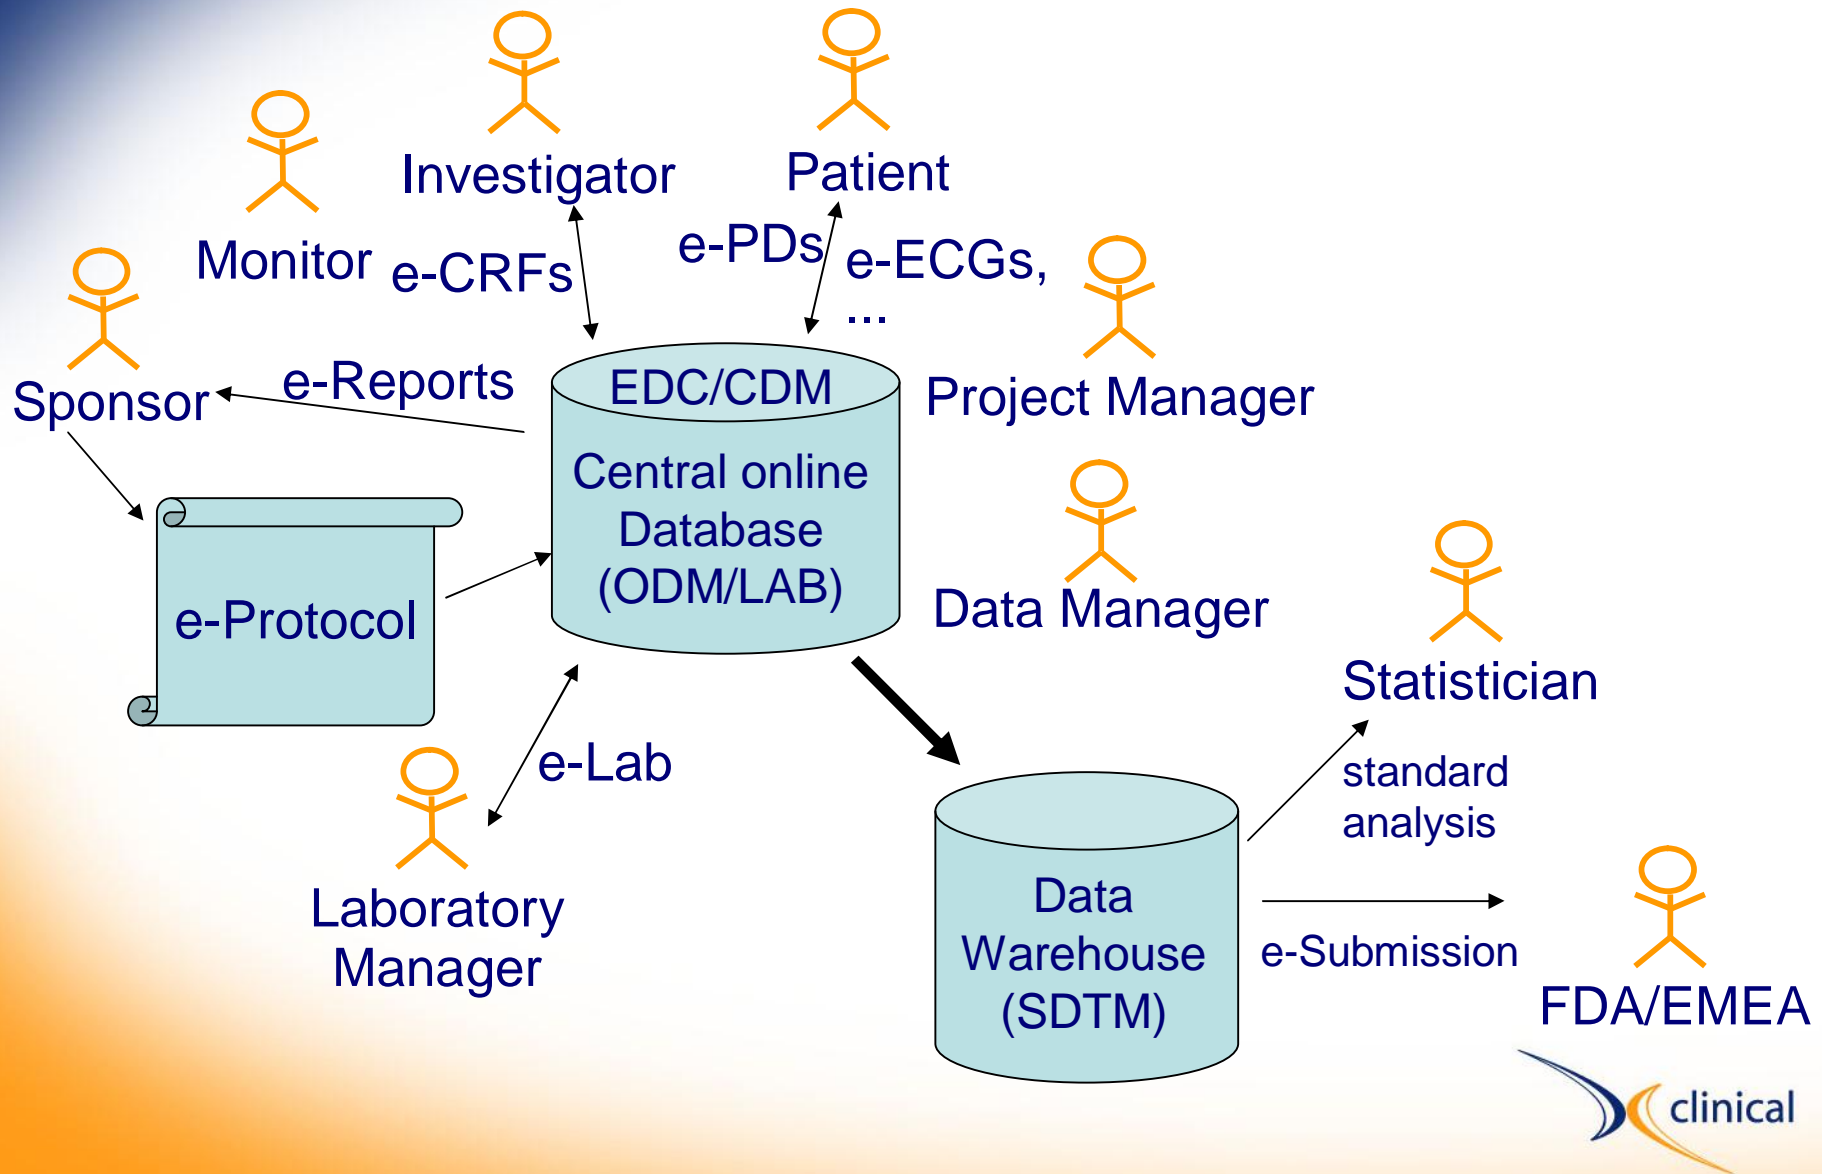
Investigator

Patient

Monitor

e-CRFs

e-PDs

e-ECGs, ...

Sponsor

e-Reports

EDC/CDM

Central online Database (ODM/LAB)

Project Manager

e-Protocol

Data Manager

Statistician

e-Lab

standard analysis

Laboratory Manager

Data Warehouse (SDTM)

e-Submission

FDA/EMEA

clinical